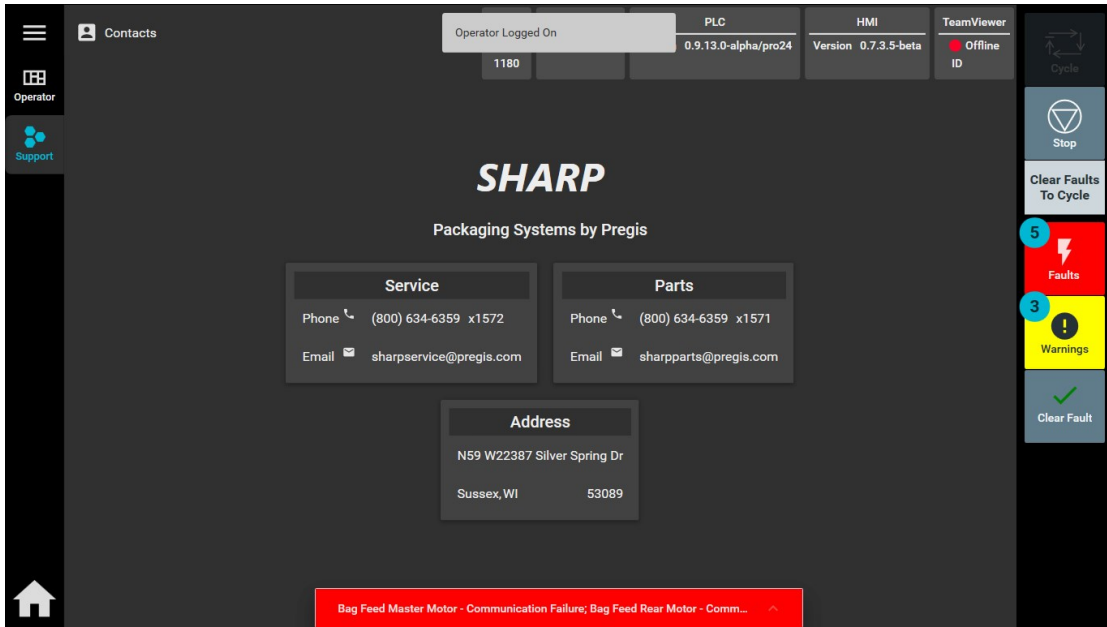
Operator

Support

Contacts

Operator Logged On

1180

PLC
0.9.13.0-alpha/pro24

HMI
Version 0.7.3.5-beta

TeamViewer
Offline
ID

Cycle

Stop

Clear Faults To Cycle

5
Faults

3
Warnings

Clear Fault

SHARP

Packaging Systems by Pregis

Service
Phone (800) 634-6359 x1572
Email sharpservice@pregis.com

Parts
Phone (800) 634-6359 x1571
Email sharpparts@pregis.com

Address
N59 W22387 Silver Spring Dr
Sussex, WI 53089

Bag Feed Master Motor - Communication Failure; Bag Feed Rear Motor - Comm...